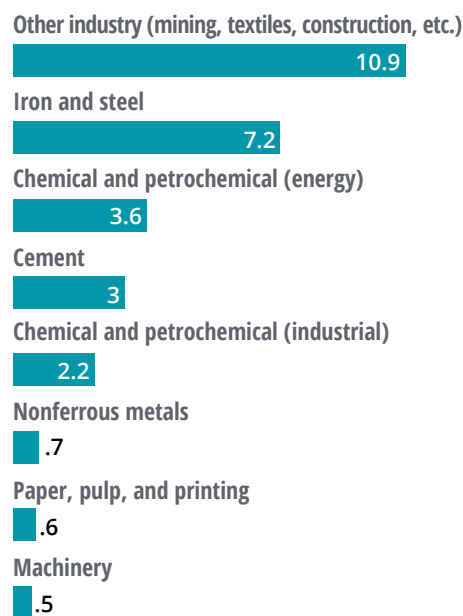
Other industry (mining, textiles, construction, etc.)
10.9
Iron and steel
7.2
Chemical and petrochemical (energy)
3.6
Cement
3
Chemical and petrochemical (industrial)
2.2
Nonferrous metals
.7
Paper, pulp, and printing
.6
Machinery
.5